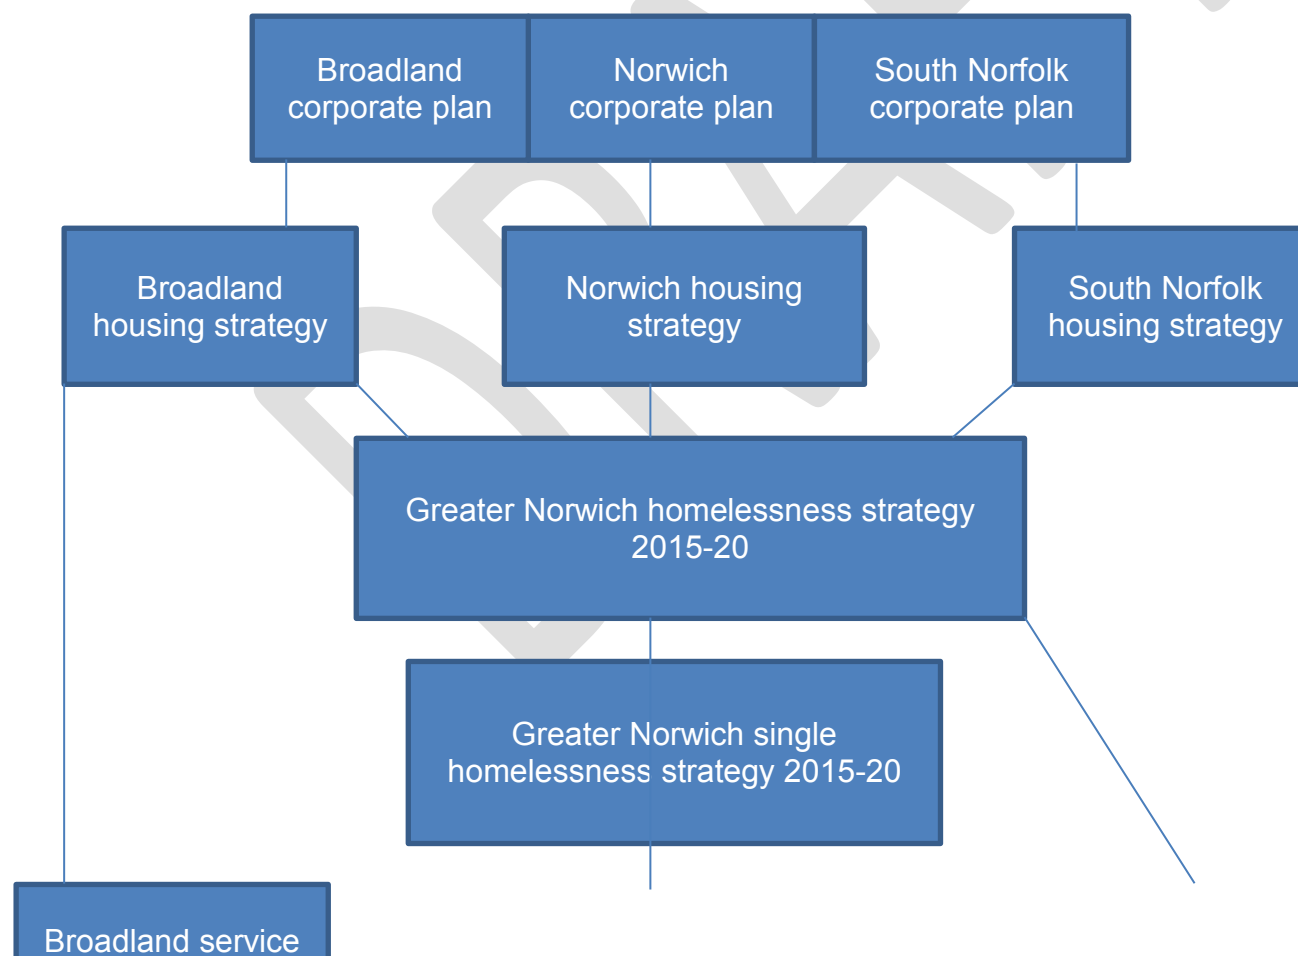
Broadland corporate plan

Norwich corporate plan

South Norfolk corporate plan

Broadland housing strategy

Norwich housing strategy

South Norfolk housing strategy

Greater Norwich homelessness strategy 2015-20

Greater Norwich single homelessness strategy 2015-20

Broadland service